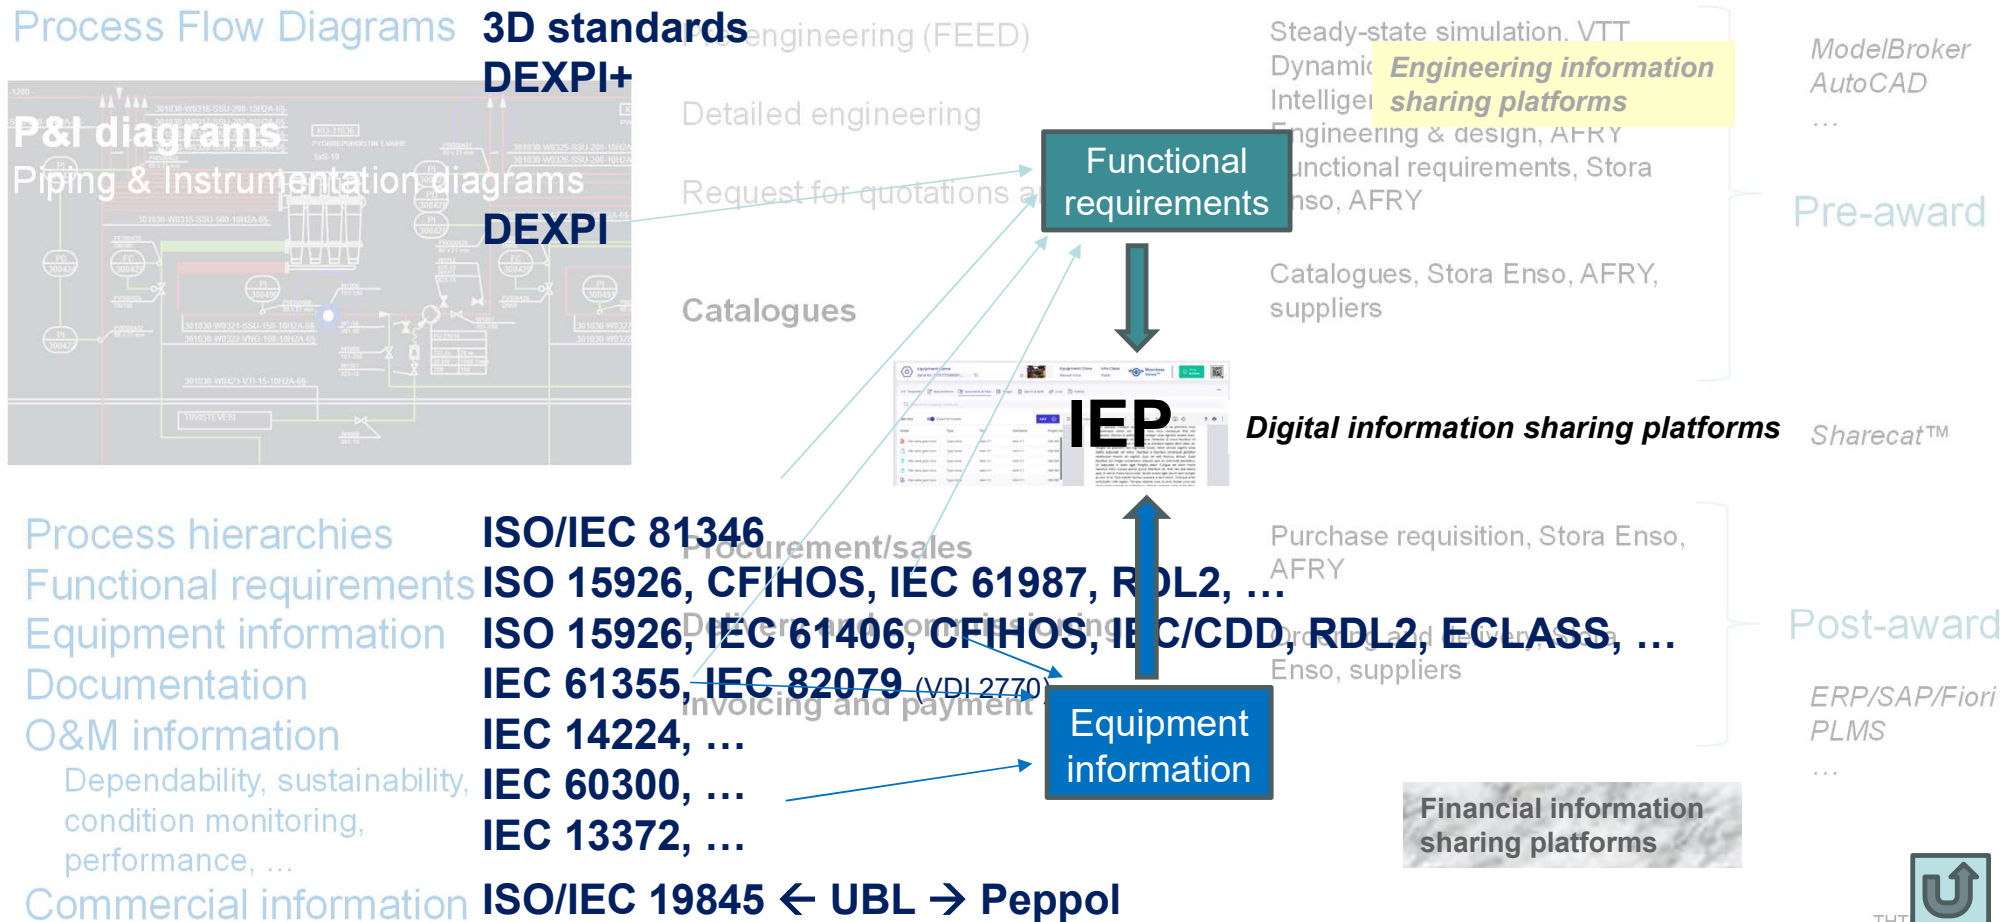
Process Flow Diagrams

3D standards

DEXPI+

Pre-engineering (FEED)

Detailed engineering

Request for quotations a

Catalogues

P&I diagrams

Piping & Instrumentation diagrams

DEXPI

Steady-state simulation, VTT

Dynamic

Intelliger

Engineering information sharing platforms

Engineering & design, AFRY

Functional requirements, Stora Enso, AFRY

Catalogues, Stora Enso, AFRY, suppliers

ModelBroker

AutoCAD

…

Pre-award

Functional requirements

IEP

Digital information sharing platforms

Sharecat™

Process hierarchies ISO/IEC 81346

Procurement/sales

Functional requirements ISO 15926, CFIHOS, IEC 61987, RDL2, …

Equipment information ISO 15926, IEC 61406, CFIHOS, IEC/CDD, RDL2, ECLASS, …

Delivery and commissioning

Documentation IEC 61355, IEC 82079 (VDI 2770)

Invoicing and payment

O&M information IEC 14224, …

Dependability, sustainability, condition monitoring, performance, … IEC 60300, …

IEC 13372, …

Commercial information ISO/IEC 19845 ← UBL → Peppol

Purchase requisition, Stora Enso, AFRY

Ordering and delivery, Stora Enso, suppliers

Post-award

ERP/SAP/Fiori

PLMS

…

Equipment information

Financial information sharing platforms